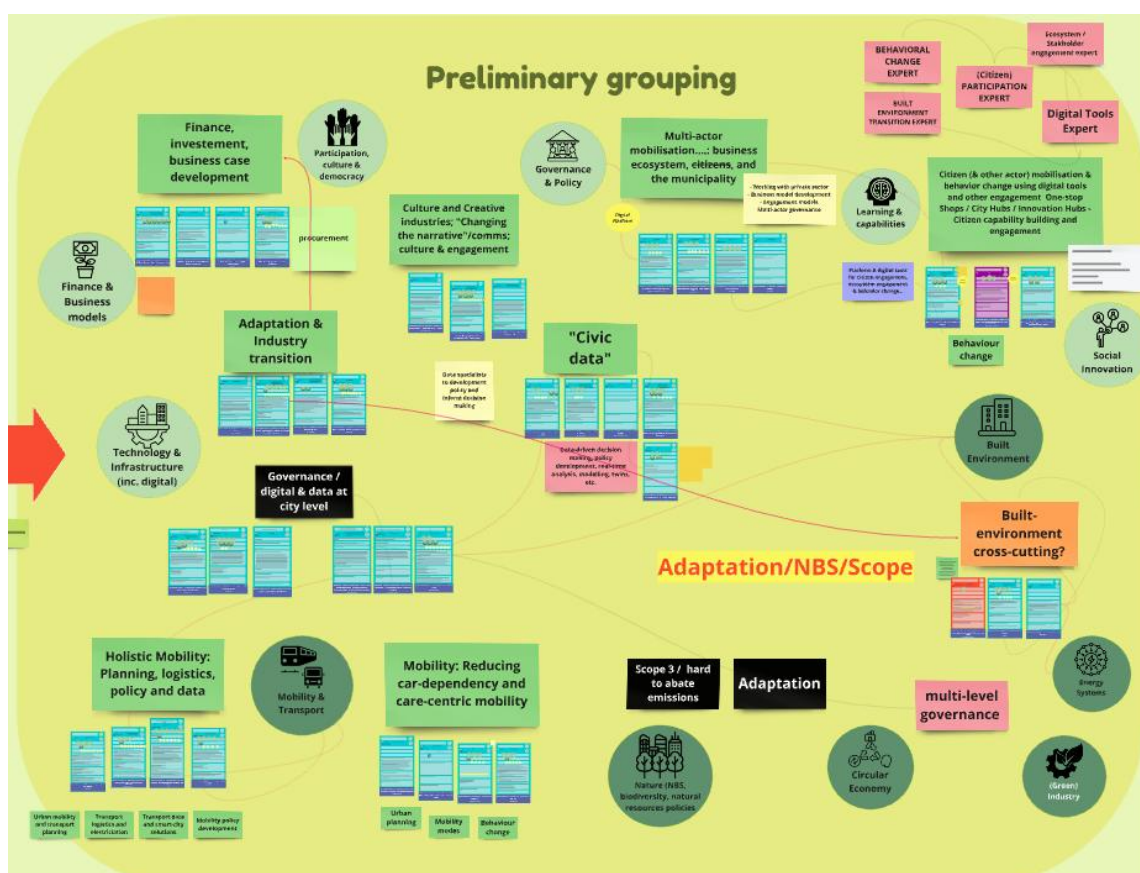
Preliminary grouping

BEHAVIORAL CHANGE EXPERT

Ecosystem / Stakeholder engagement expert

(Citizen) PARTICIPATION EXPERT

BUILT ENVIRONMENT TRANSITION EXPERT

Digital Tools Expert

Finance, investement, business case development

Participation, culture & democracy

Governance & Policy

Multi-actor mobilisation....: business ecosystem, ~~citizens~~, and the municipality

- Working with private sector
- Business model development
- Engagement models
- Multi-actor governance

Learning & capabilities

Citizen (& other actor) mobilisation & behavior change using digital tools and other engagement One-stop Shops / City Hubs / Innovation Hubs - Citizen capability building and engagement

procurement

Culture and Creative industries; "Changing the narrative"/comms; culture & engagement

Digital platform

Platform & digital tools for citizen engagement, innovative engagement & behavior change...

Finance & Business models

Adaptation & Industry transition

"Civic data"

Behaviour change

Social Innovation

Data specialists to development policy and inform decision making

Technology & Infrastructure (inc. digital)

Data-driven decision making, policy development, real-time analysis, modelling, twins, etc.

Built Environment

Governance / digital & data at city level

Built-environment cross-cutting?

Adaptation/NBS/Scope

Holistic Mobility: Planning, logistics, policy and data

Mobility & Transport

Mobility: Reducing car-dependency and care-centric mobility

Scope 3 / hard to abate emissions

Adaptation

Energy Systems

multi-level governance

Nature (NBS, biodiversity, natural resources policies

Circular Economy

(Green) Industry

Urban mobility and transport planning

Transport logistics and electrification

Transport data and smart city solutions

Mobility policy development

Urban planning

Mobility modes

Behaviour change